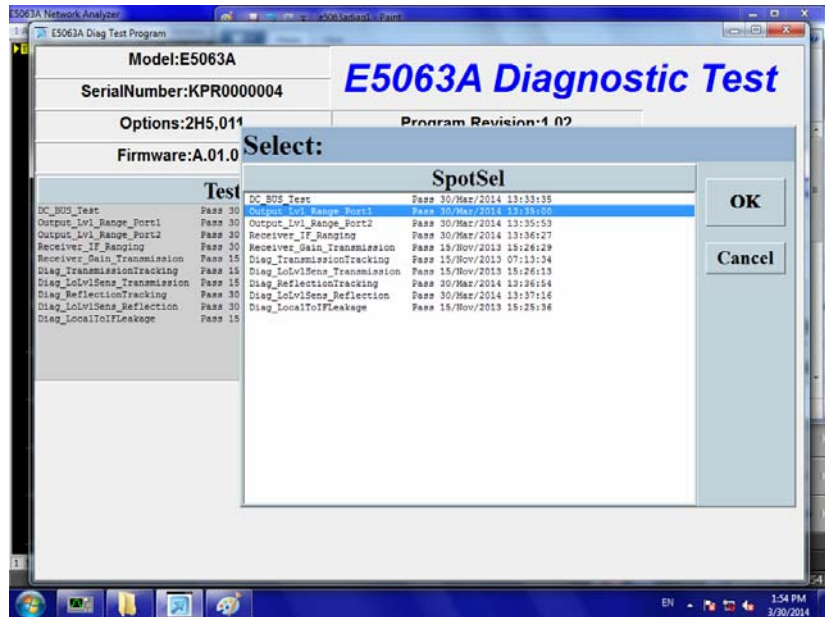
E5063A Network Analyzer

e5063serial1 - Paint

E5063A Diag Test Program

Model:E5063A

SerialNumber:KPR0000004

E5063A Diagnostic Test

Options:2H5,011

Program Revision:1.02

Firmware:A.01.0

Test

| | |
|---|---|
| DC_BUS_Test | Pass 30 |
| Output_Lvl_Range_Port1 | Pass 30 |
| Output_Lvl_Range_Port2 | Pass 30 |
| Receiver_IF_Ranging | Pass 30 |
| Receiver_Gain_Transmission | Pass 15 |
| Diag_TransmissionTracking | Pass 15 |
| Diag_LoLvlSens_Transmission | Pass 15 |
| Diag_ReflectionTracking | Pass 30 |
| Diag_LoLvlSens_Reflection | Pass 30 |
| Diag_LocalToIFLeakage | Pass 15 |

Select:

SpotSel

| | |
|---|---|
| DC_BUS_Test | Pass 30/Mar/2014 13:33:35 |
| Output_Lvl_Range_Port1 | Pass 30/Mar/2014 13:35:00 |
| Output_Lvl_Range_Port2 | Pass 30/Mar/2014 13:35:53 |
| Receiver_IF_Ranging | Pass 30/Mar/2014 13:36:27 |
| Receiver_Gain_Transmission | Pass 15/Nov/2013 15:26:29 |
| Diag_TransmissionTracking | Pass 15/Nov/2013 07:13:34 |
| Diag_LoLvlSens_Transmission | Pass 15/Nov/2013 15:26:13 |
| Diag_ReflectionTracking | Pass 30/Mar/2014 13:36:54 |
| Diag_LoLvlSens_Reflection | Pass 30/Mar/2014 13:37:16 |
| Diag_LocalToIFLeakage | Pass 15/Nov/2013 15:25:36 |

OK

Cancel

EN

1:54 PM
3/30/2014